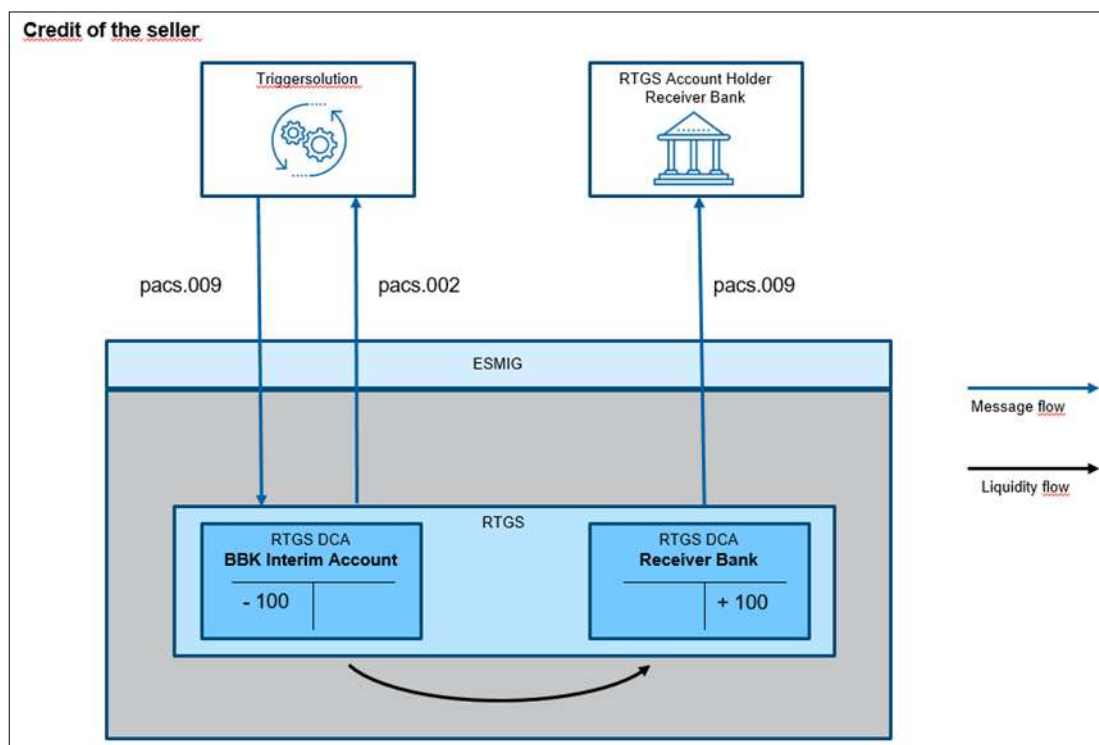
Credit of the seller

Triggersolution

RTGS Account Holder
Receiver Bank

pacs.009

pacs.002

pacs.009

ESMIG

Message flow

Liquidity flow

RTGS

RTGS DCA
BBK Interim Account

- 100

RTGS DCA
Receiver Bank

+ 100